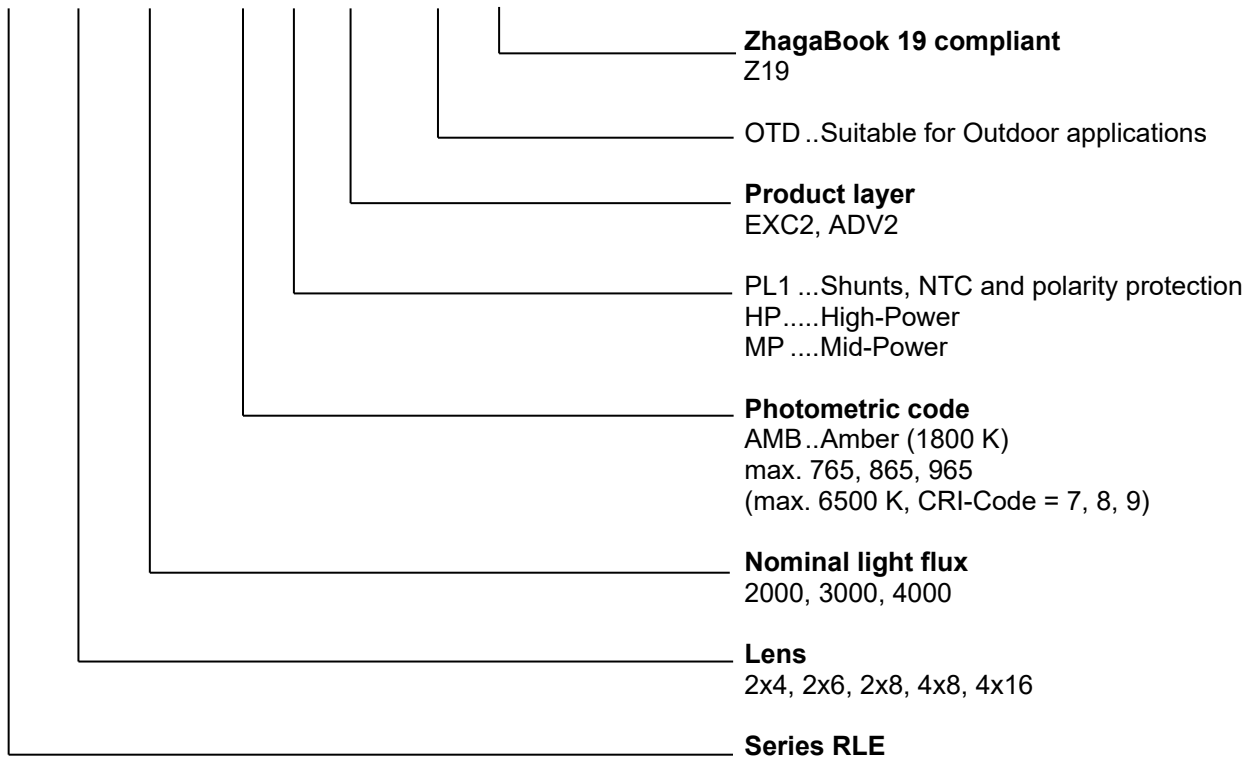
**ZhagaBook 19 compliant**
Z19

OTD ..Suitable for Outdoor applications

**Product layer**
EXC2, ADV2

PL1 ...Shunts, NTC and polarity protection
HP.....High-Power
MP ....Mid-Power

**Photometric code**
AMB..Amber (1800 K)
max. 765, 865, 965
(max. 6500 K, CRI-Code = 7, 8, 9)

**Nominal light flux**
2000, 3000, 4000

**Lens**
2x4, 2x6, 2x8, 4x8, 4x16

**Series RLE**